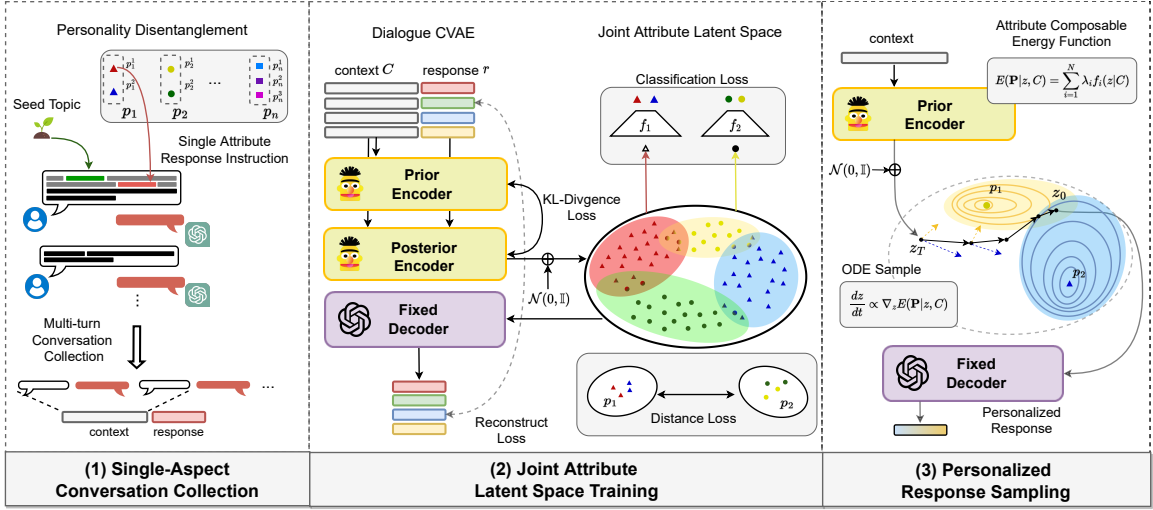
Personality Disentanglement

$p_1^1$ $p_1^2$ $p_2^1$ $p_2^2$ ... $p_n^1$ $p_n^2$ $p_n^3$

$p_1$ $p_2$ $p_n$

Seed Topic

Single Attribute Response Instruction

Multi-turn Conversation Collection

context response

Dialogue CVAE

context $C$ response $r$

Prior Encoder

Posterior Encoder

KL-Divgence Loss

Fixed Decoder

$\mathcal{N}(0, \mathbb{I})$

Reconstruct Loss

Joint Attribute Latent Space

Classification Loss

$f_1$ $f_2$

$p_1$ $p_2$

Distance Loss

context

Attribute Composable Energy Function

$E(\mathbf{P}|z, C) = \sum_{i=1}^{N} \lambda_i f_i(z|C)$

Prior Encoder

$\mathcal{N}(0, \mathbb{I})$

$p_1$ $z_0$

$z_T$

$p_2$

ODE Sample

$\frac{dz}{dt} \propto \nabla_z E(\mathbf{P}|z, C)$

Fixed Decoder

Personalized Response

(1) Single-Aspect Conversation Collection

(2) Joint Attribute Latent Space Training

(3) Personalized Response Sampling